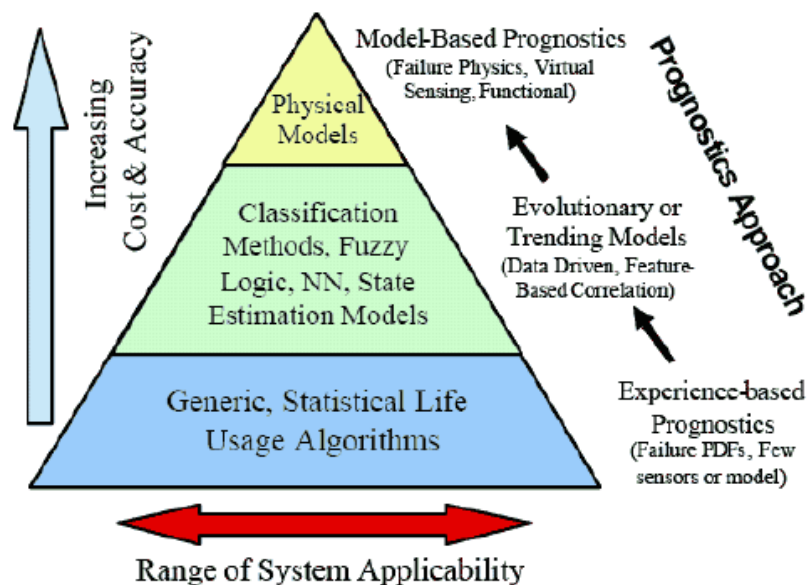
Increasing Cost & Accuracy

Physical Models

Classification Methods, Fuzzy Logic, NN, State Estimation Models

Generic, Statistical Life Usage Algorithms

Model-Based Prognostics
(Failure Physics, Virtual Sensing, Functional)

Prognostics Approach

Evolutionary or Trending Models
(Data Driven, Feature-Based Correlation)

Experience-based Prognostics
(Failure PDFs, Few sensors or model)

Range of System Applicability